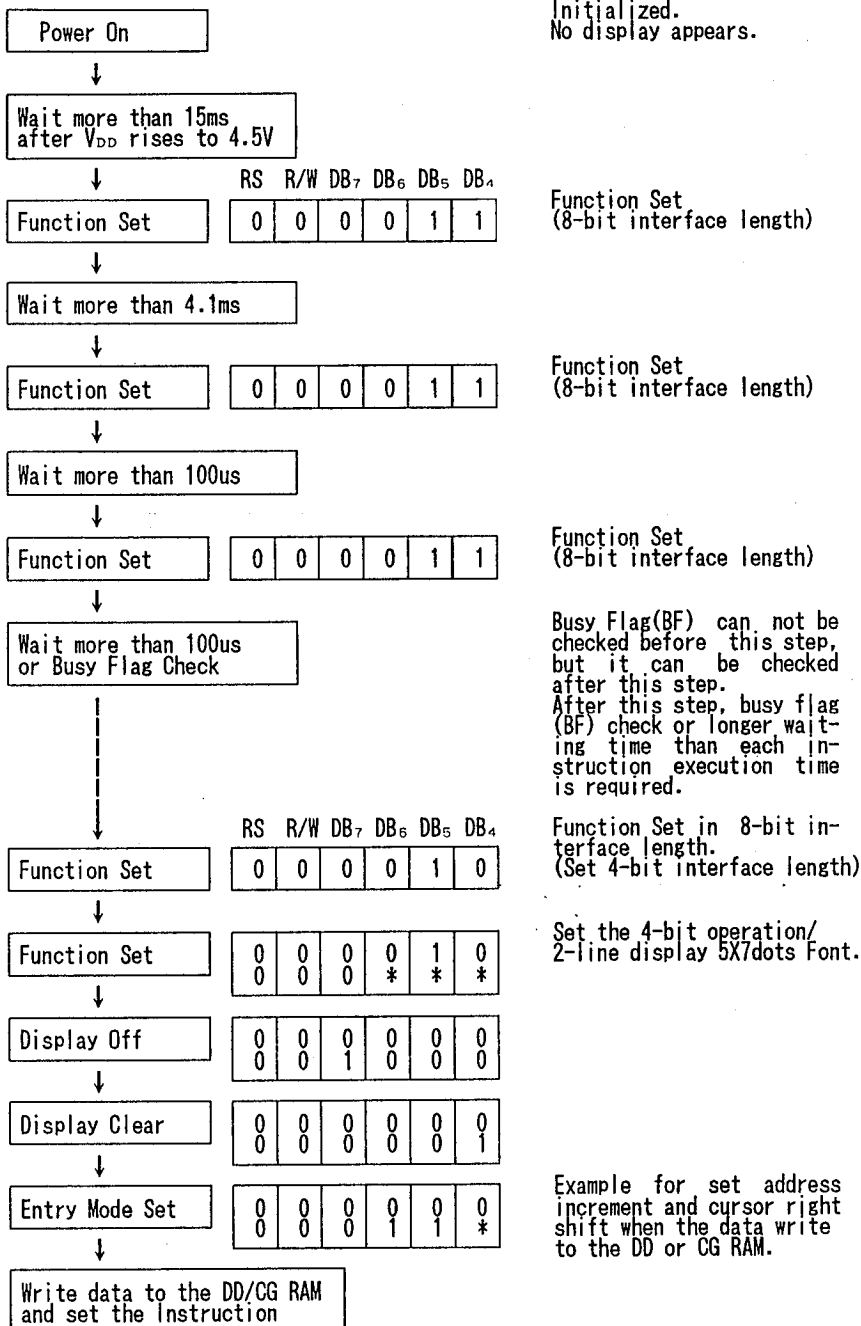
Power On

Initialized.
No display appears.

Wait more than 15ms after $V_{DD}$ rises to 4.5V

| RS | R/W | $DB_7$ | $DB_6$ | $DB_5$ | $DB_4$ |
|---|---|---|---|---|---|
| 0 | 0 | 0 | 0 | 1 | 1 |

Function Set

Function Set
(8-bit interface length)

Wait more than 4.1ms

Function Set

| 0 | 0 | 0 | 0 | 1 | 1 |
|---|---|---|---|---|---|

Function Set
(8-bit interface length)

Wait more than 100us

Function Set

| 0 | 0 | 0 | 0 | 1 | 1 |
|---|---|---|---|---|---|

Function Set
(8-bit interface length)

Wait more than 100us or Busy Flag Check

Busy Flag(BF) can not be checked before this step, but it can be checked after this step.
After this step, busy flag (BF) check or longer waiting time than each instruction execution time is required.

| RS | R/W | $DB_7$ | $DB_6$ | $DB_5$ | $DB_4$ |
|---|---|---|---|---|---|
| 0 | 0 | 0 | 0 | 1 | 0 |

Function Set

Function Set in 8-bit interface length.
(Set 4-bit interface length)

Function Set

| 0 | 0 | 0 | 0 | 1 | 0 |
|---|---|---|---|---|---|
| 0 | 0 | 0 | * | * | * |

Set the 4-bit operation/ 2-line display 5X7dots Font.

Display Off

| 0 | 0 | 0 | 0 | 0 | 0 |
|---|---|---|---|---|---|
| 0 | 0 | 1 | 0 | 0 | 0 |

Display Clear

| 0 | 0 | 0 | 0 | 0 | 0 |
|---|---|---|---|---|---|
| 0 | 0 | 0 | 0 | 0 | 1 |

Entry Mode Set

| 0 | 0 | 0 | 0 | 0 | 0 |
|---|---|---|---|---|---|
| 0 | 0 | 0 | 1 | 1 | * |

Example for set address increment and cursor right shift when the data write to the DD or CG RAM.

Write data to the DD/CG RAM and set the Instruction